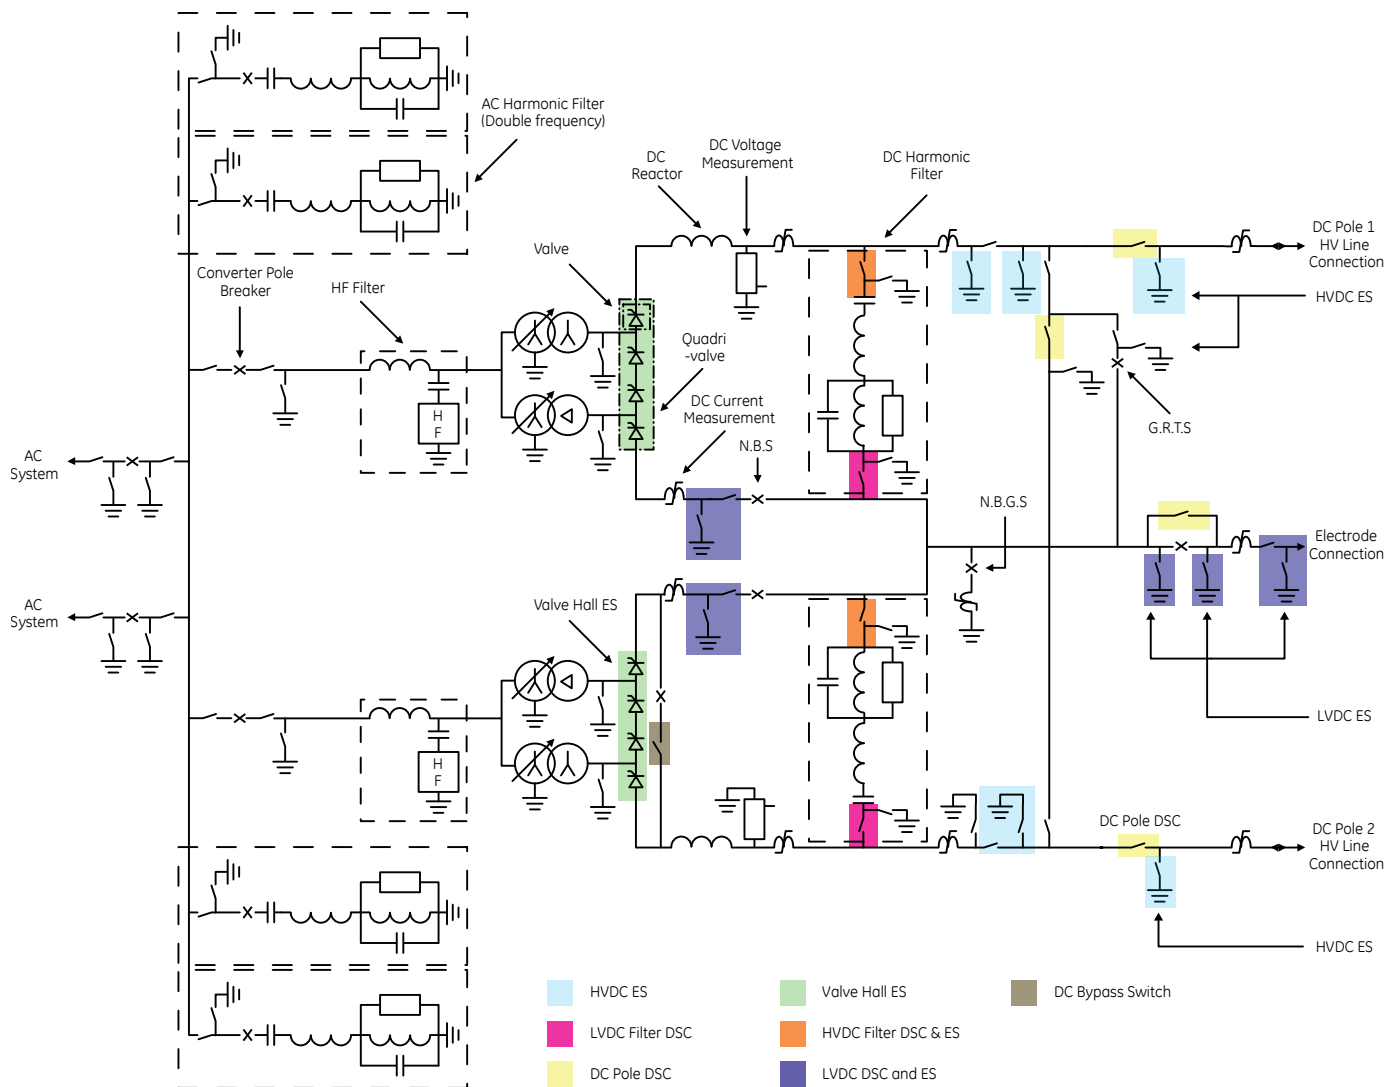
AC Harmonic Filter (Double frequency)

DC Reactor

DC Voltage Measurement

DC Harmonic Filter

DC Pole 1 HV Line Connection

HVDC ES

Valve

Converter Pole Breaker

HF Filter

Quadri -valve

DC Current Measurement

N.B.S

G.R.T.S

H F

AC System

N.B.G.S

Electrode Connection

AC System

Valve Hall ES

LVDC ES

H F

DC Pole DSC

DC Pole 2 HV Line Connection

HVDC ES

HVDC ES

Valve Hall ES

DC Bypass Switch

LVDC Filter DSC

HVDC Filter DSC & ES

DC Pole DSC

LVDC DSC and ES